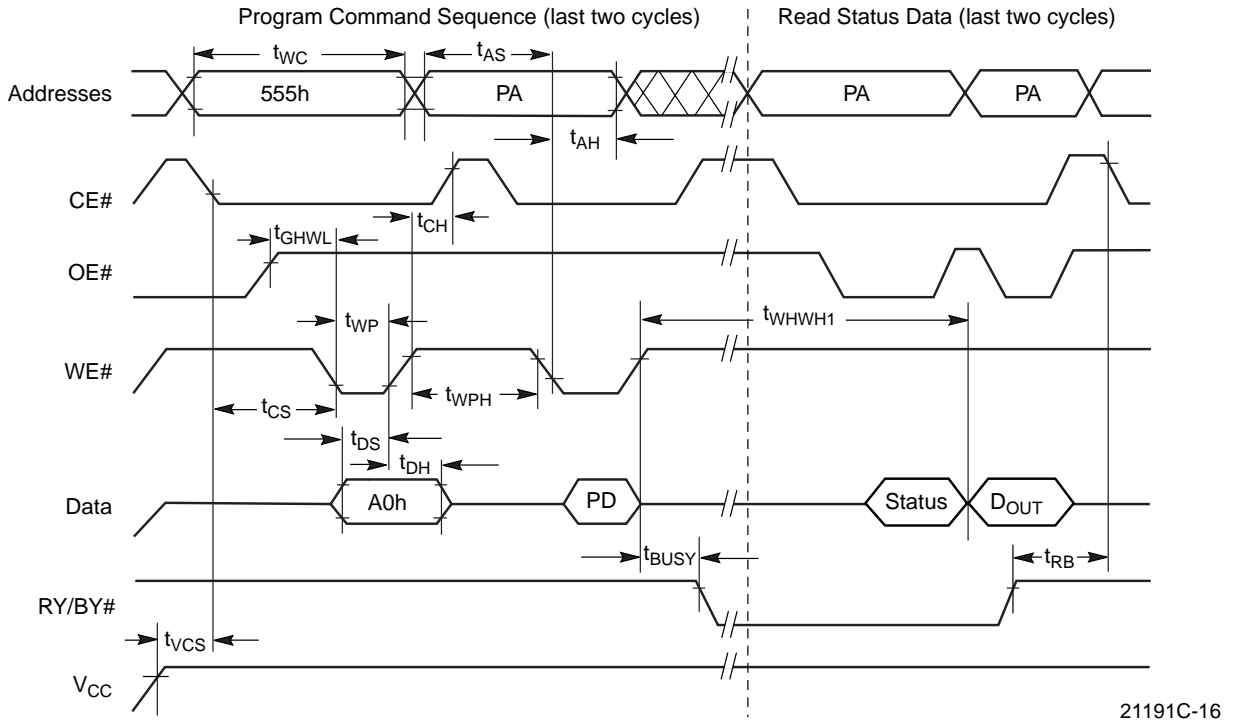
Program Command Sequence (last two cycles)

Read Status Data (last two cycles)

$t_{WC}$

$t_{AS}$

Addresses

555h

PA

PA

PA

$t_{AH}$

CE#

$t_{CH}$

$t_{GHWL}$

OE#

$t_{WP}$

$t_{WHWH1}$

WE#

$t_{CS}$

$t_{WPH}$

$t_{DS}$

$t_{DH}$

Data

A0h

PD

Status

$D_{OUT}$

$t_{BUSY}$

$t_{RB}$

RY/BY#

$t_{VCS}$

$V_{CC}$

21191C-16